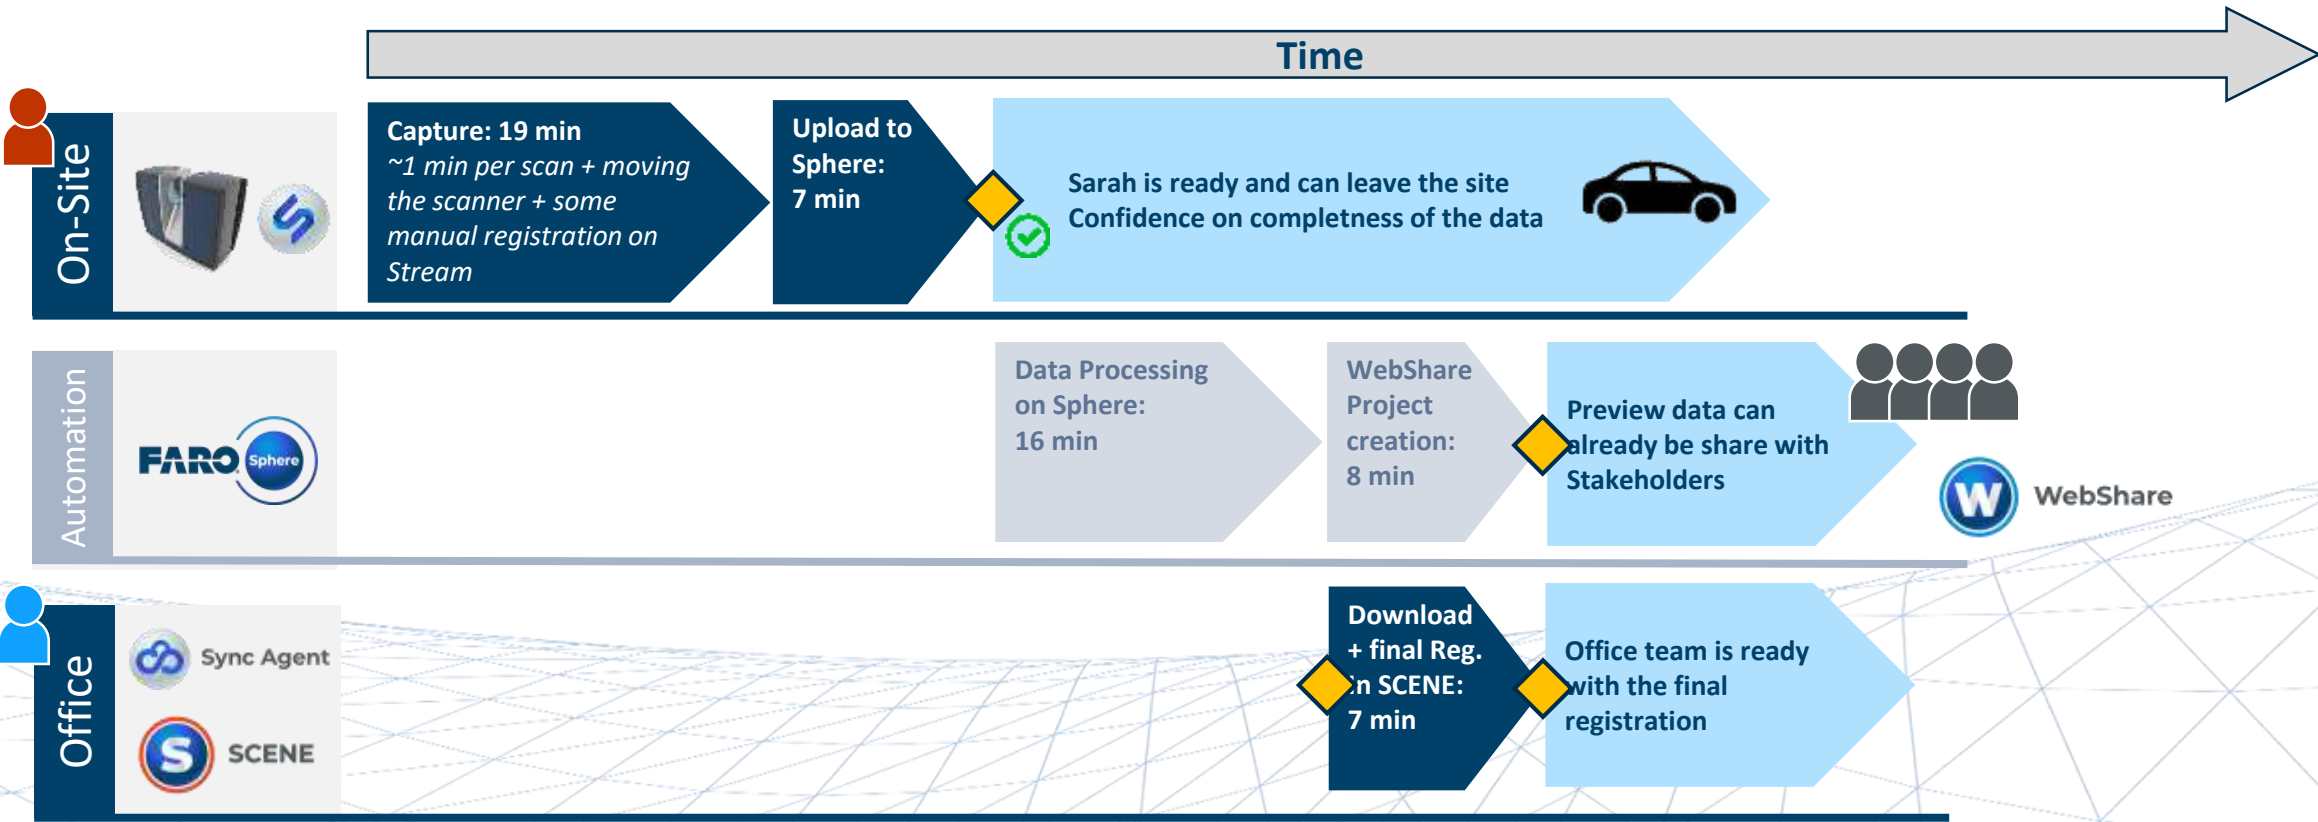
Time

On-Site

Capture: 19 min
~1 min per scan + moving the scanner + some manual registration on Stream

Upload to Sphere:
7 min

Sarah is ready and can leave the site
Confidence on completness of the data

Automation

FARO Sphere

Data Processing on Sphere:
16 min

WebShare Project creation:
8 min

Preview data can already be share with Stakeholders

WebShare

Office

Sync Agent

SCENE

Download + final Reg. in SCENE:
7 min

Office team is ready with the final registration